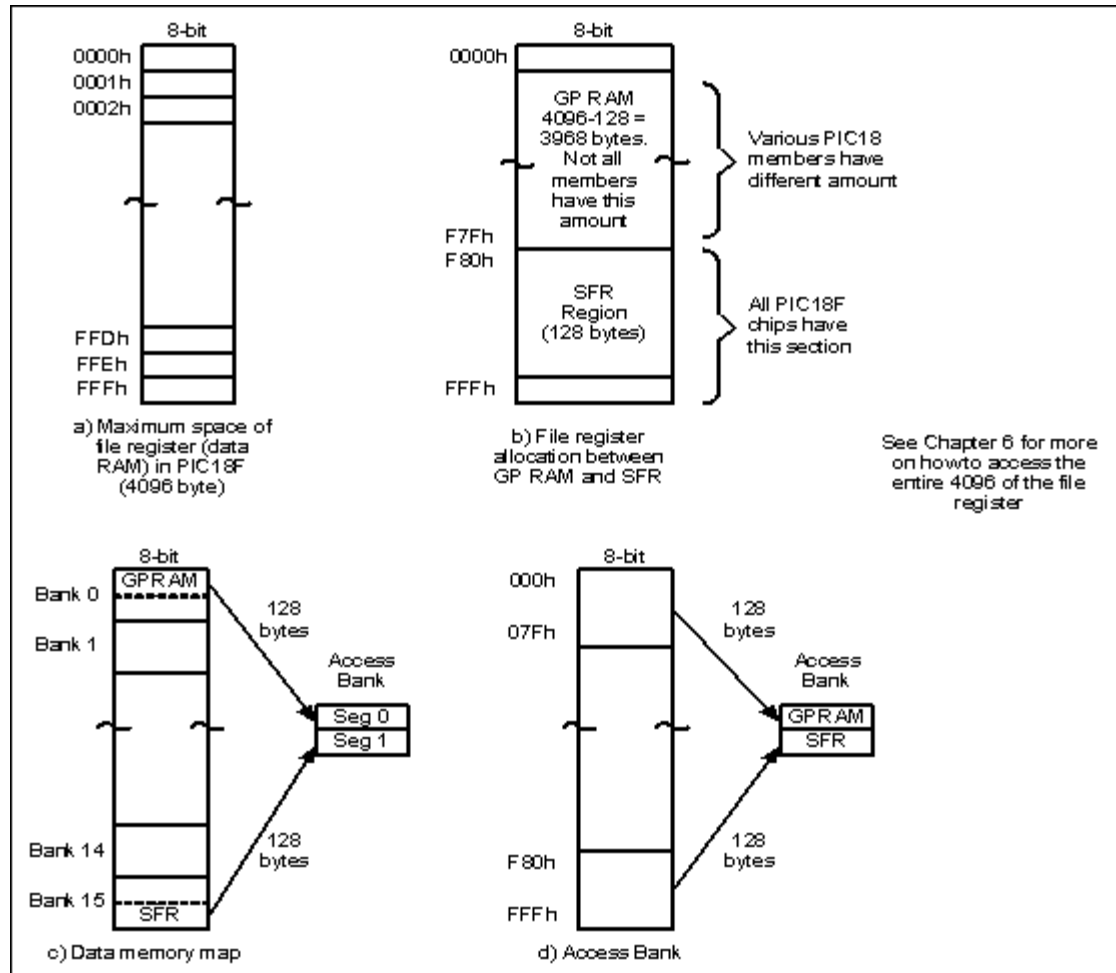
8-bit

0000h
0001h
0002h

FFDh
FFEh
FFFh

a) Maximum space of file register (data RAM) in PIC18F (4096 byte)

8-bit

0000h

GP RAM 4096-128 = 3968 bytes. Not all members have this amount

Various PIC18 members have different amount

F7Fh
F80h

SFR Region (128 bytes)

All PIC18F chips have this section

FFFh

b) File register allocation between GP RAM and SFR

See Chapter 6 for more on howto access the entire 4096 of the file register

8-bit

GPRAM
Bank 0
Bank 1

128 bytes

Access Bank

Seg 0
Seg 1

Bank 14
Bank 15

128 bytes

SFR

c) Data memory map

8-bit

000h
07Fh

128 bytes

Access Bank

GPRAM
SFR

F80h
FFFh

128 bytes

d) Access Bank